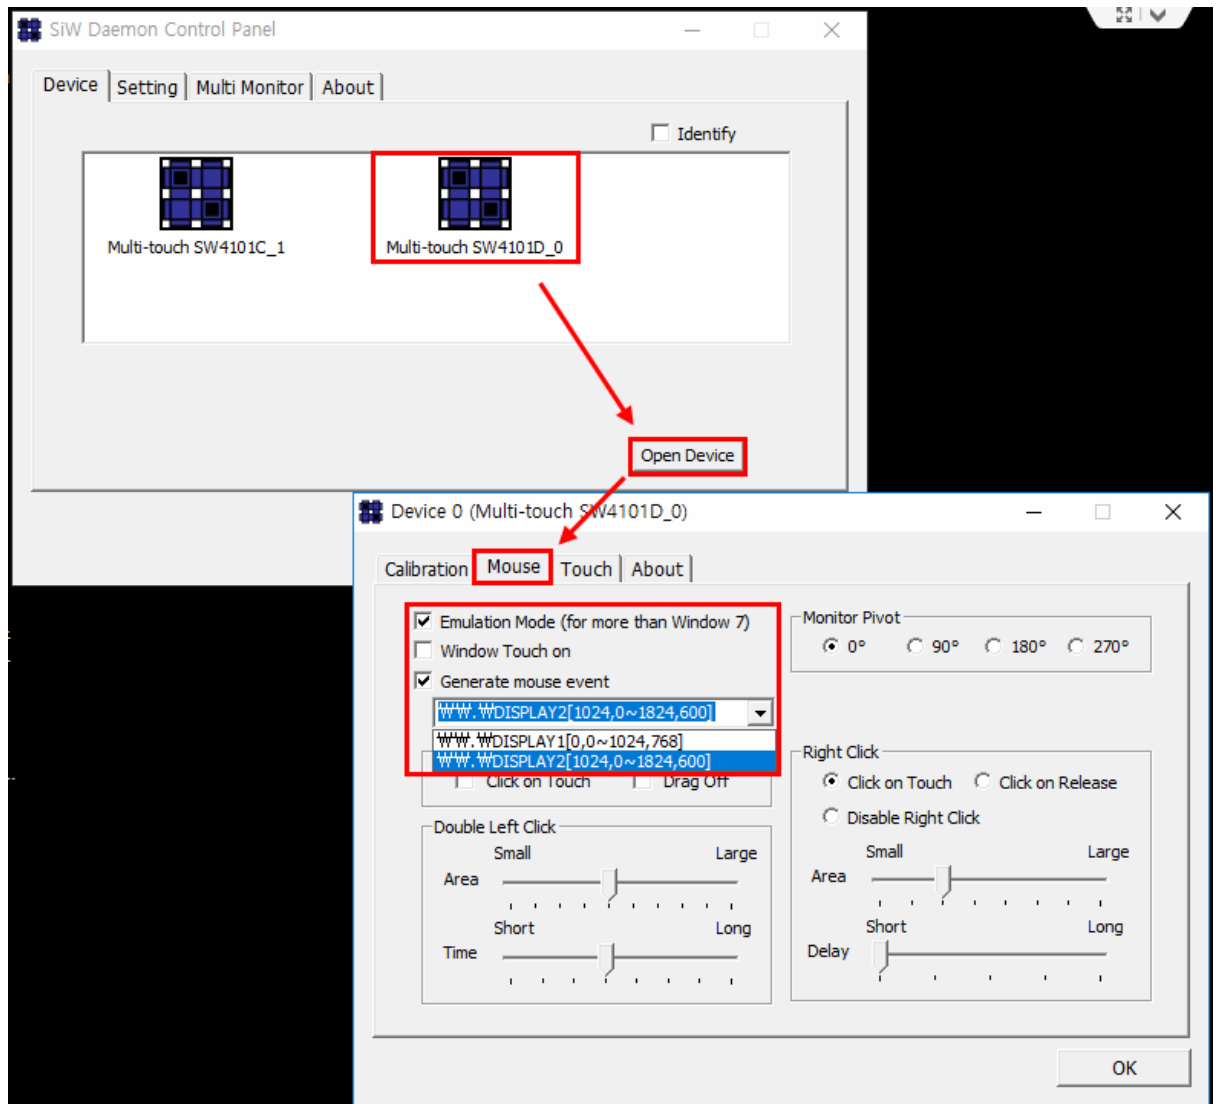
SiW Daemon Control Panel

Device | Setting | Multi Monitor | About

Identify

Multi-touch SW4101C_1

Multi-touch SW4101D_0

Open Device

Device 0 (Multi-touch SW4101D_0)

Calibration | Mouse | Touch | About

Emulation Mode (for more than Window 7)

Window Touch on

Generate mouse event

₩₩.₩DISPLAY2[1024,0~1824,600]

₩₩.₩DISPLAY1[0,0~1024,768]

₩₩.₩DISPLAY2[1024,0~1824,600]

Click on Touch

Drag Off

Monitor Pivot

0°

90°

180°

270°

Right Click

Click on Touch

Click on Release

Disable Right Click

Double Left Click

Small

Large

Area

Short

Long

Time

Small

Large

Area

Short

Long

Delay

OK